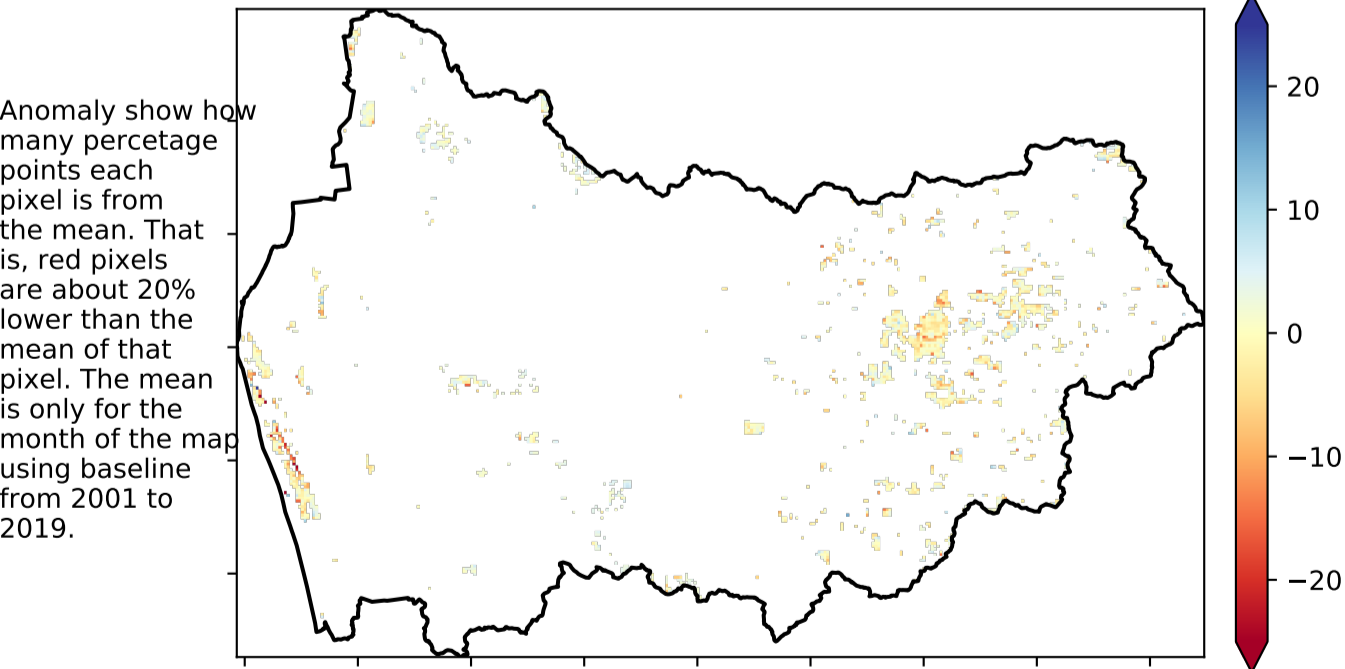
Anomaly show how many percetage points each pixel is from the mean. That is, red pixels are about 20% lower than the mean of that pixel. The mean is only for the month of the map using baseline from 2001 to 2019.

20
10
0
−10
−20